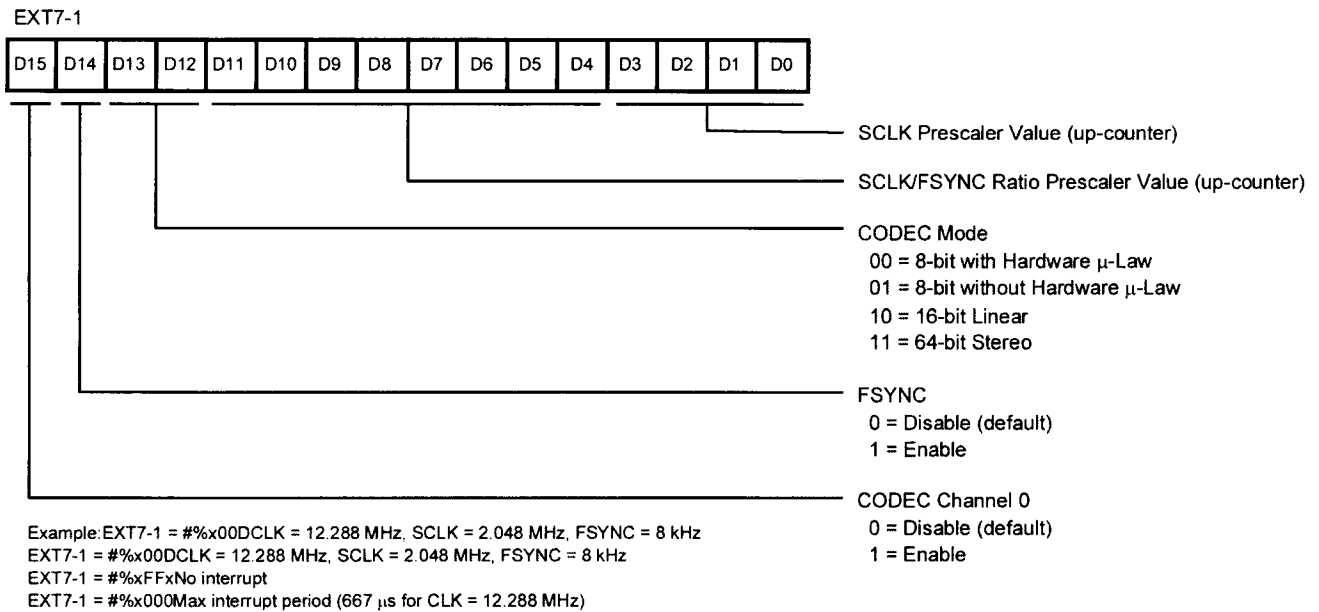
EXT7-1

| D15 | D14 | D13 | D12 | D11 | D10 | D9 | D8 | D7 | D6 | D5 | D4 | D3 | D2 | D1 | D0 |
|---|---|---|---|---|---|---|---|---|---|---|---|---|---|---|---|

SCLK Prescaler Value (up-counter)

SCLK/FSYNC Ratio Prescaler Value (up-counter)

CODEC Mode
00 = 8-bit with Hardware $\mu$-Law
01 = 8-bit without Hardware $\mu$-Law
10 = 16-bit Linear
11 = 64-bit Stereo

FSYNC
0 = Disable (default)
1 = Enable

CODEC Channel 0
0 = Disable (default)
1 = Enable

Example: EXT7-1 = #%x00DCLK = 12.288 MHz, SCLK = 2.048 MHz, FSYNC = 8 kHz
EXT7-1 = #%x00DCLK = 12.288 MHz, SCLK = 2.048 MHz, FSYNC = 8 kHz
EXT7-1 = #%xFFxNo interrupt
EXT7-1 = #%x000Max interrupt period (667 $\mu$s for CLK = 12.288 MHz)